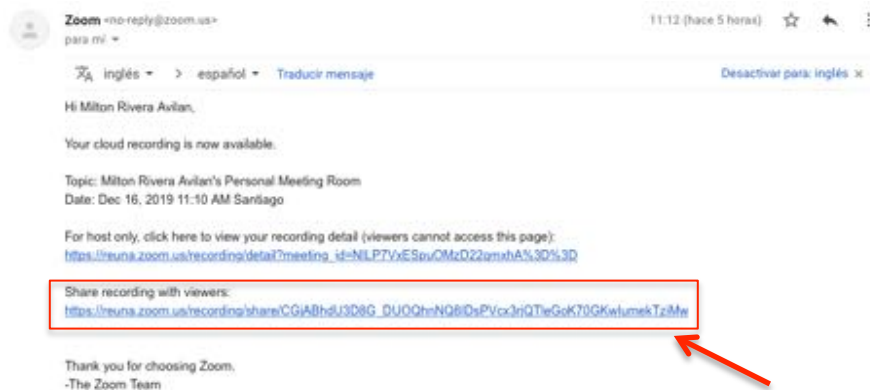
Zoom <no-reply@zoom.us>
para mí

11:12 (hace 5 horas)

inglés > español Traducir mensaje

Desactivar para: inglés ×

Hi Milton Rivera Avilan,

Your cloud recording is now available.

Topic: Milton Rivera Avilan's Personal Meeting Room
Date: Dec 16, 2019 11:10 AM Santiago

For host only, click here to view your recording detail (viewers cannot access this page):
https://reuna.zoom.us/recording/detail?meeting_id=NILP7VxESpuOMzD22qmxhA%3D%3D

Share recording with viewers:
https://reuna.zoom.us/recording/share/CGiABhdU3D8G_DUOQhnNQ8IDsPVcx3rjQTieGoK70GKwIumekTziMw

Thank you for choosing Zoom.
-The Zoom Team